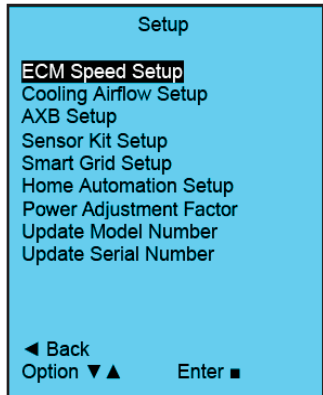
Setup

ECM Speed Setup
Cooling Airflow Setup
AXB Setup
Sensor Kit Setup
Smart Grid Setup
Home Automation Setup
Power Adjustment Factor
Update Model Number
Update Serial Number

◄ Back
Option ▼▲ Enter ■